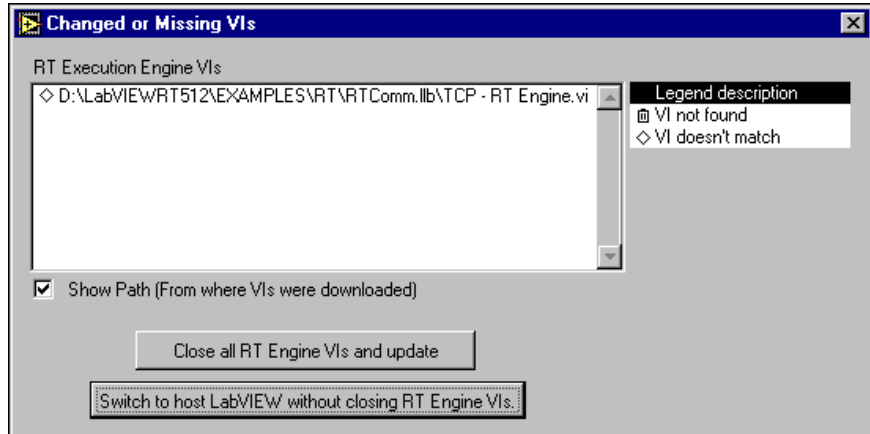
Changed or Missing VIs

RT Execution Engine VIs

◇ D:\LabVIEWRT512\EXAMPLES\RT\RTComm.llb\TCP - RT Engine.vi

Legend description
🗑 VI not found
◇ VI doesn't match

☑ Show Path (From where VIs were downloaded)

Close all RT Engine VIs and update

Switch to host LabVIEW without closing RT Engine VIs.